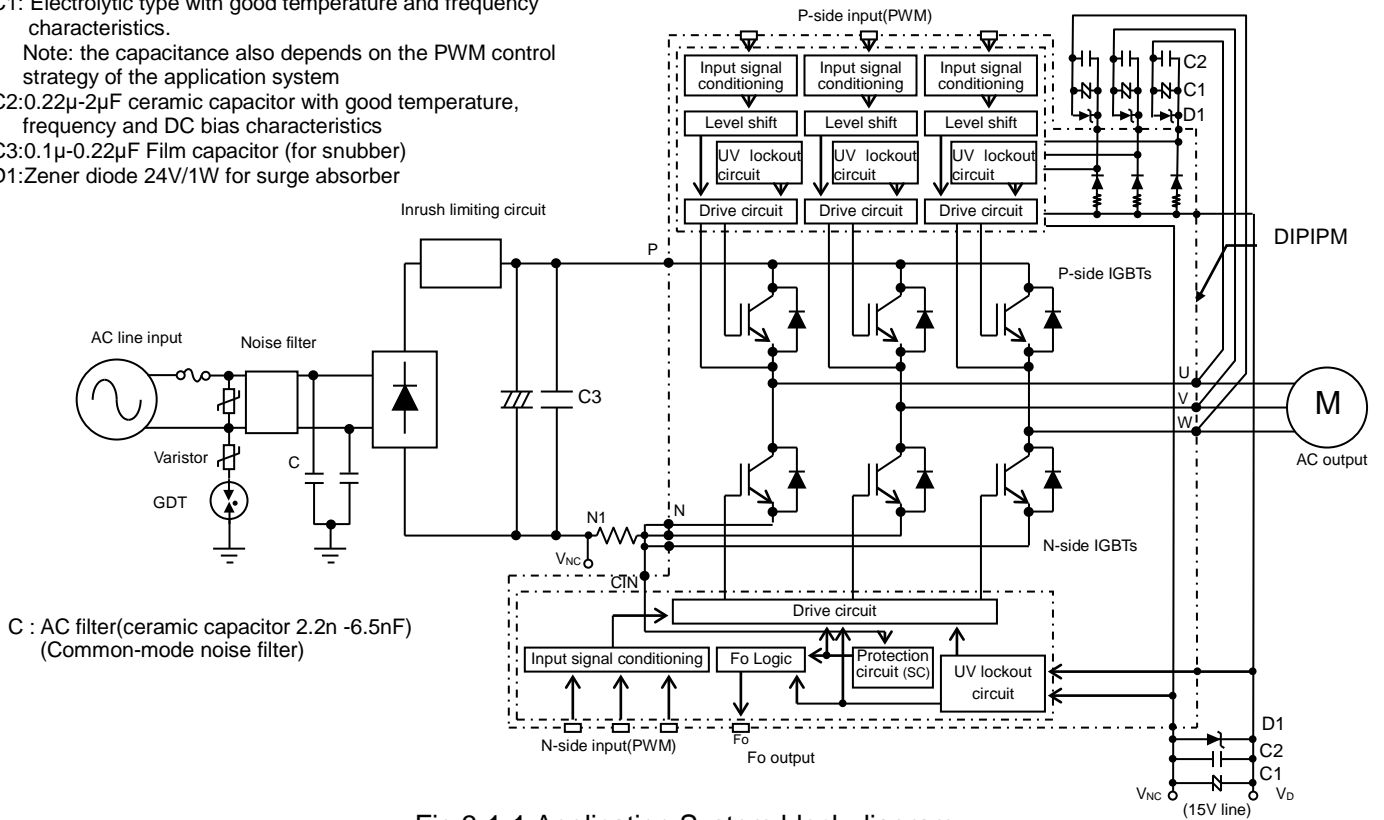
C1: Electrolytic type with good temperature and frequency characteristics.
Note: the capacitance also depends on the PWM control strategy of the application system
C2:0.22μ-2μF ceramic capacitor with good temperature, frequency and DC bias characteristics
C3:0.1μ-0.22μF Film capacitor (for snubber)
D1:Zener diode 24V/1W for surge absorber

P-side input(PWM)
Input signal conditioning
Input signal conditioning
Input signal conditioning
Level shift
Level shift
Level shift
UV lockout circuit
UV lockout circuit
UV lockout circuit
Drive circuit
Drive circuit
Drive circuit
C2
C1
D1

Inrush limiting circuit
P
DIPIPM
P-side IGBTs
AC line input
Noise filter
C3
U
V
W
M
AC output
Varistor
C
GDT
N1
N
$V_{NC}$
CIN
N-side IGBTs
C : AC filter(ceramic capacitor 2.2n -6.5nF)
(Common-mode noise filter)
Drive circuit
Input signal conditioning
Fo Logic
Protection circuit (SC)
UV lockout circuit
N-side input(PWM)
Fo
Fo output
D1
C2
C1
$V_{NC}$
(15V line)
$V_D$

Fig.3-1-1 Application System block diagram